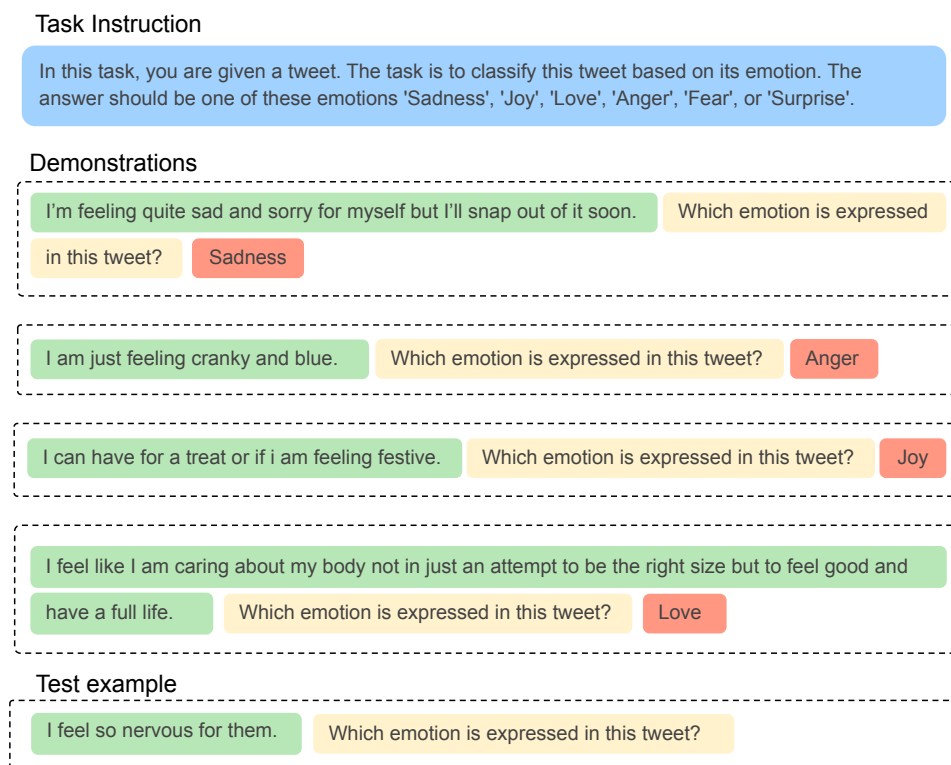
Task Instruction

In this task, you are given a tweet. The task is to classify this tweet based on its emotion. The answer should be one of these emotions 'Sadness', 'Joy', 'Love', 'Anger', 'Fear', or 'Surprise'.

Demonstrations

I'm feeling quite sad and sorry for myself but I'll snap out of it soon. Which emotion is expressed in this tweet? Sadness

I am just feeling cranky and blue. Which emotion is expressed in this tweet? Anger

I can have for a treat or if i am feeling festive. Which emotion is expressed in this tweet? Joy

I feel like I am caring about my body not in just an attempt to be the right size but to feel good and have a full life. Which emotion is expressed in this tweet? Love

Test example

I feel so nervous for them. Which emotion is expressed in this tweet?